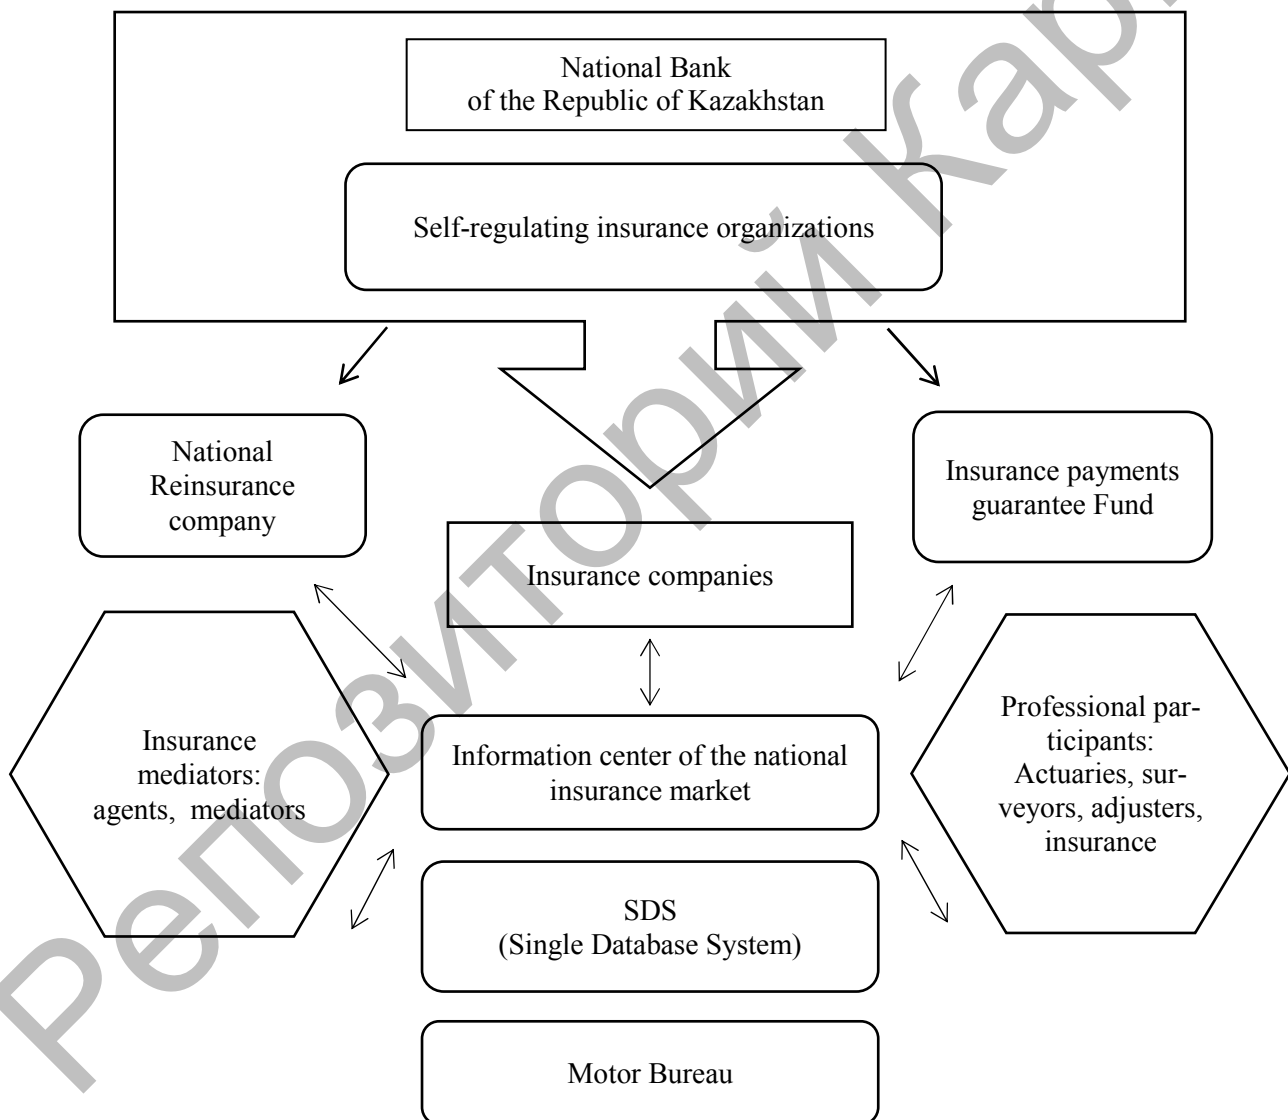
National Bank of the Republic of Kazakhstan

Self-regulating insurance organizations

National Reinsurance company

Insurance payments guarantee Fund

Insurance companies

Insurance mediators: agents, mediators

Information center of the national insurance market

Professional participants: Actuaries, surveyors, adjusters, insurance

SDS (Single Database System)

Motor Bureau

Репозиторий Кар